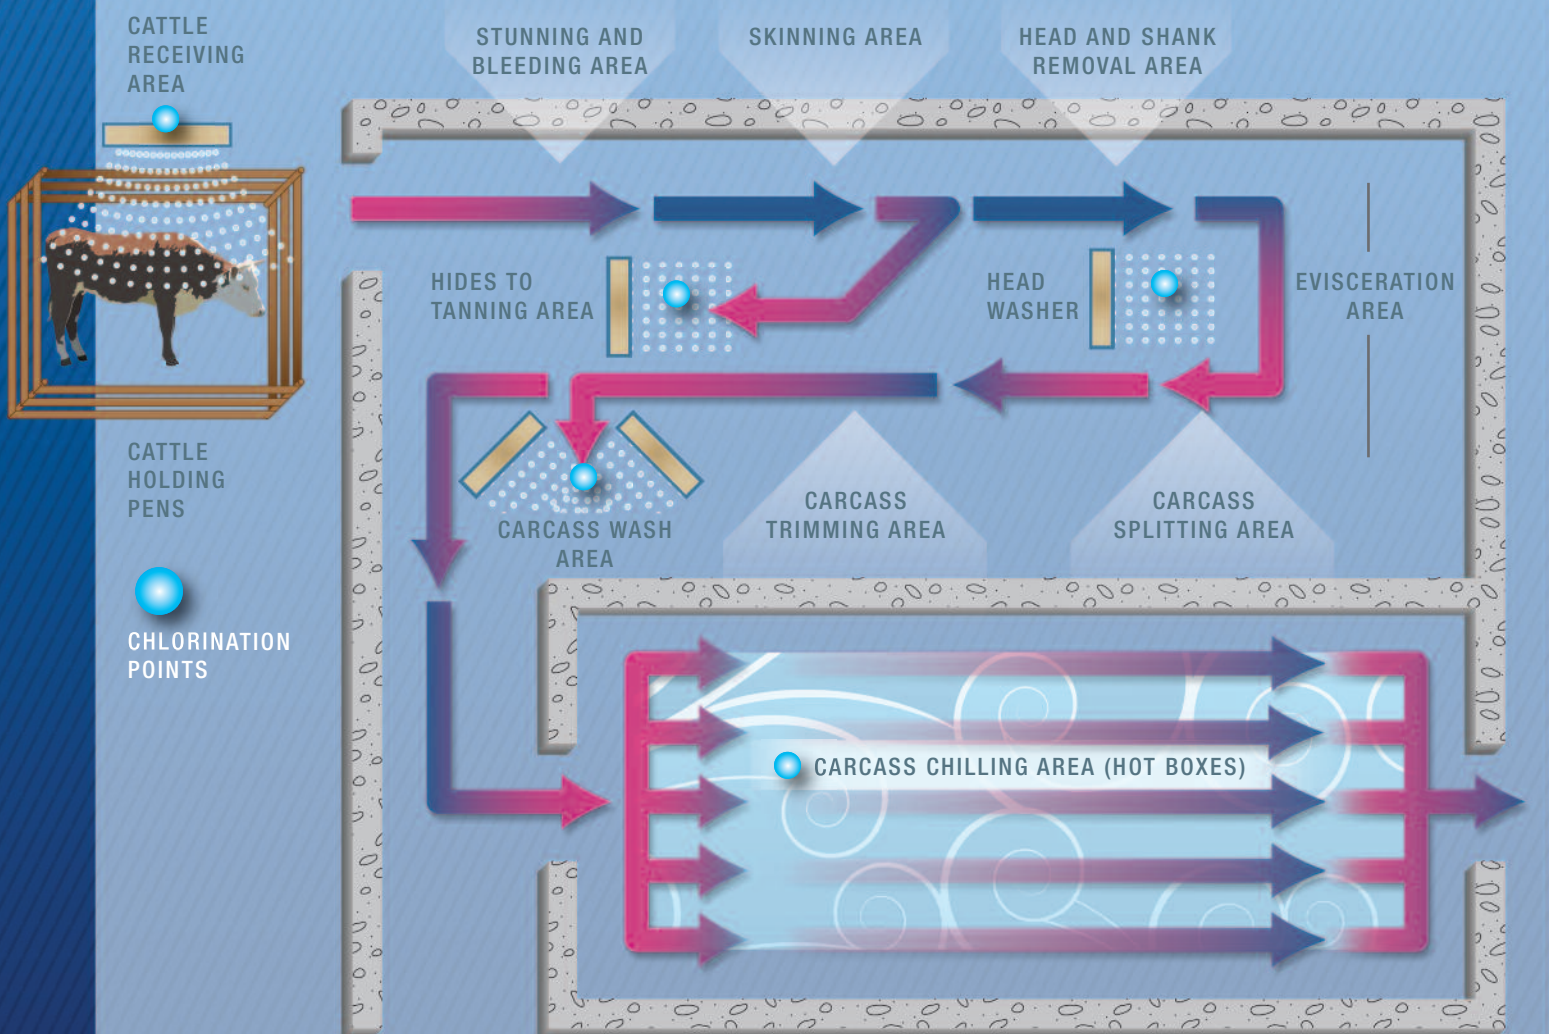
CATTLE RECEIVING AREA

STUNNING AND BLEEDING AREA

SKINNING AREA

HEAD AND SHANK REMOVAL AREA

HIDES TO TANNING AREA

HEAD WASHER

EVISCERATION AREA

CATTLE HOLDING PENS

CARCASS WASH AREA

CARCASS TRIMMING AREA

CARCASS SPLITTING AREA

CHLORINATION POINTS

CARCASS CHILLING AREA (HOT BOXES)